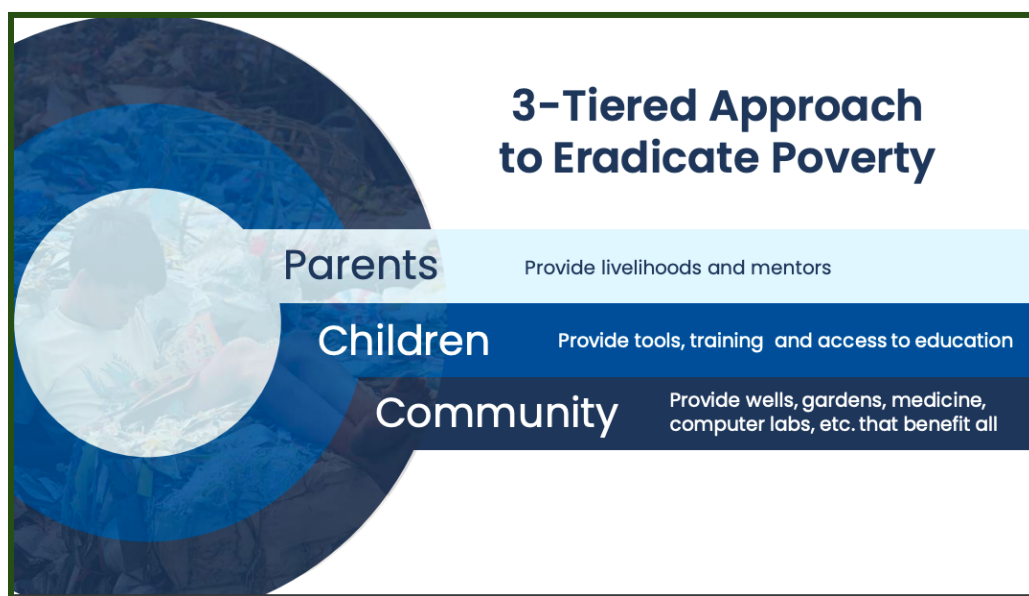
3-Tiered Approach to Eradicate Poverty

Parents

Provide livelihoods and mentors

Children

Provide tools, training and access to education

Community

Provide wells, gardens, medicine, computer labs, etc. that benefit all